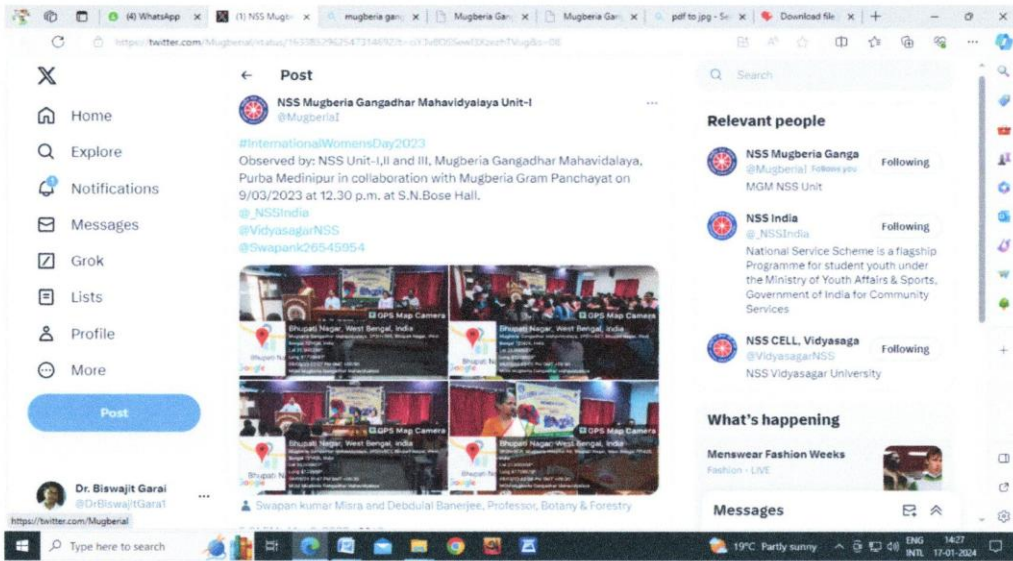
(4) WhatsApp | (1) NSS Mugbe | mugberia gang | Mugberia Gan | Mugberia Gan | pdf to jpg - Se | Download file

https://twitter.com/Mugberial/status/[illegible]

Home
Explore
Notifications
Messages
Grok
Lists
Profile
More
Post

Dr. Biswajit Garai
@DrBiswajitGarai1

https://twitter.com/Mugberial

← Post

NSS Mugberia Gangadhar Mahavidyalaya Unit-I
@MugberiaI

#InternationalWomensDay2023
Observed by: NSS Unit-I,II and III, Mugberia Gangadhar Mahavidalaya, Purba Medinipur in collaboration with Mugberia Gram Panchayat on 9/03/2023 at 12.30 p.m. at S.N.Bose Hall.
@_NSSIndia
@VidyasagarNSS
@Swapank26545954

GPS Map Camera
Bhupati Nagar, West Bengal, India
GPS Map Camera
Bhupati Nagar, West Bengal, India
GPS Map Camera
Bhupati Nagar, West Bengal, India
GPS Map Camera
Bhupati Nagar, West Bengal, India

Swapan kumar Misra and Debdulal Banerjee, Professor, Botany & Forestry

Search

Relevant people

NSS Mugberia Ganga
@MugberiaI Follows you
MGM NSS Unit
Following

NSS India
@_NSSIndia
National Service Scheme is a flagship Programme for student youth under the Ministry of Youth Affairs & Sports, Government of India for Community Services
Following

NSS CELL, Vidyasaga
@VidyasagarNSS
NSS Vidyasagar University
Following

What's happening

Menswear Fashion Weeks
Fashion · LIVE

Messages

Type here to search
19°C Partly sunny ENG INTL 14:27 17-01-2024